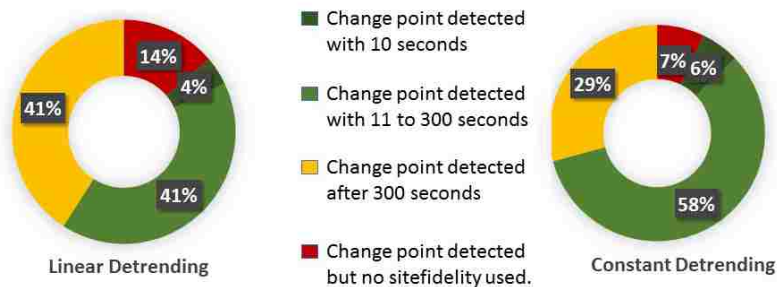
14%
4%
41%
41%
Linear Detrending

Change point detected with 10 seconds

Change point detected with 11 to 300 seconds

Change point detected after 300 seconds

Change point detected but no sitefidelity used.

7%
6%
29%
58%
Constant Detrending